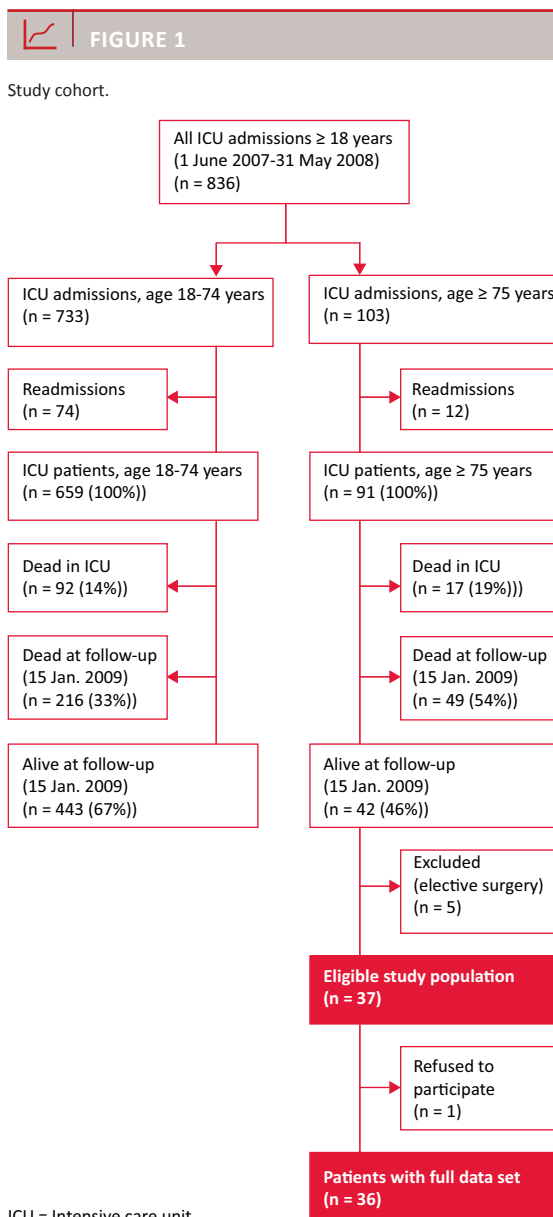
FIGURE 1

Study cohort.

All ICU admissions ≥ 18 years (1 June 2007-31 May 2008) (n = 836)

ICU admissions, age 18-74 years (n = 733)

ICU admissions, age ≥ 75 years (n = 103)

Readmissions (n = 74)

Readmissions (n = 12)

ICU patients, age 18-74 years (n = 659 (100%))

ICU patients, age ≥ 75 years (n = 91 (100%))

Dead in ICU (n = 92 (14%))

Dead in ICU (n = 17 (19%)))

Dead at follow-up (15 Jan. 2009) (n = 216 (33%))

Dead at follow-up (15 Jan. 2009) (n = 49 (54%))

Alive at follow-up (15 Jan. 2009) (n = 443 (67%))

Alive at follow-up (15 Jan. 2009) (n = 42 (46%))

Excluded (elective surgery) (n = 5)

Eligible study population (n = 37)

Refused to participate (n = 1)

Patients with full data set (n = 36)

ICU = Intensive care unit.